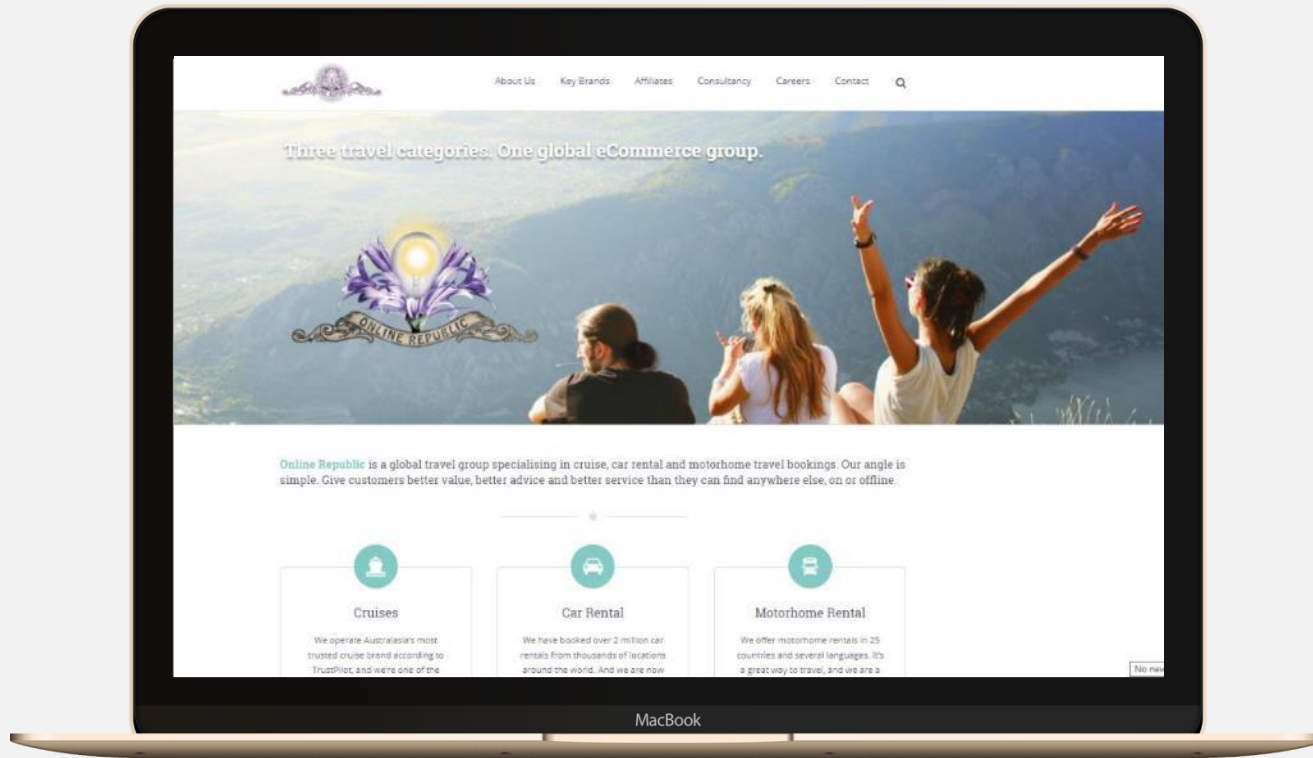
About Us Key Brands Affiliates Consultancy Careers Contact

Three travel categories. One global eCommerce group.

ONLINE REPUBLIC

Online Republic is a global travel group specialising in cruise, car rental and motorhome travel bookings. Our angle is simple. Give customers better value, better advice and better service than they can find anywhere else, on or offline.

Cruises

We operate Australasia's most trusted cruise brand according to TrustPilot, and we're one of the

Car Rental

We have booked over 2 million car rentals from thousands of locations around the world. And we are now

Motorhome Rental

We offer motorhome rentals in 25 countries and several languages. It's a great way to travel, and we are a

No new

MacBook